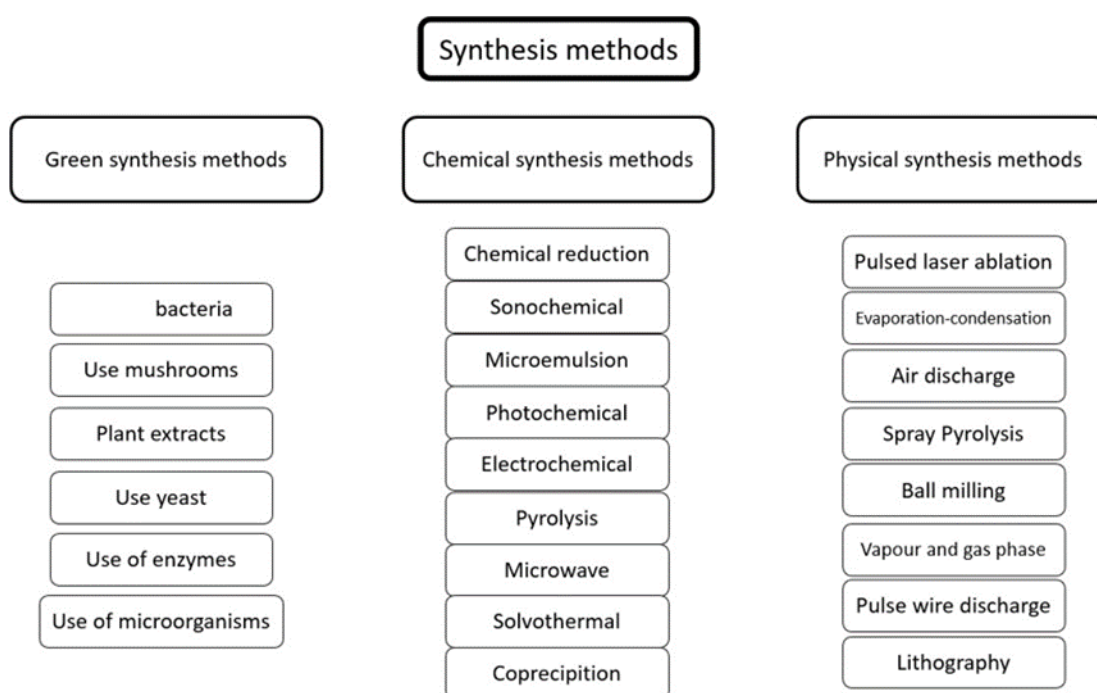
Synthesis methods

Green synthesis methods

bacteria

Use mushrooms

Plant extracts

Use yeast

Use of enzymes

Use of microorganisms

Chemical synthesis methods

Chemical reduction

Sonochemical

Microemulsion

Photochemical

Electrochemical

Pyrolysis

Microwave

Solvothermal

Coprecipition

Physical synthesis methods

Pulsed laser ablation

Evaporation-condensation

Air discharge

Spray Pyrolysis

Ball milling

Vapour and gas phase

Pulse wire discharge

Lithography